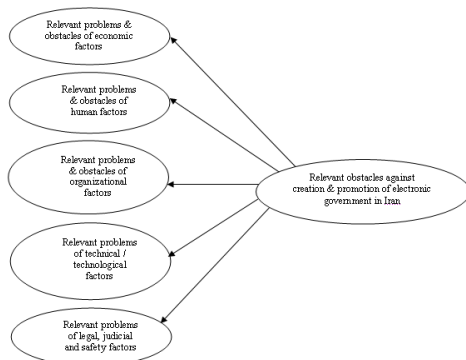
Relevant problems & obstacles of economic factors

Relevant problems & obstacles of human factors

Relevant problems & obstacles of organizational factors

Relevant problems of technical / technological factors

Relevant problems of legal, judicial and safety factors

Relevant obstacles against creation & promotion of electronic government in Iran